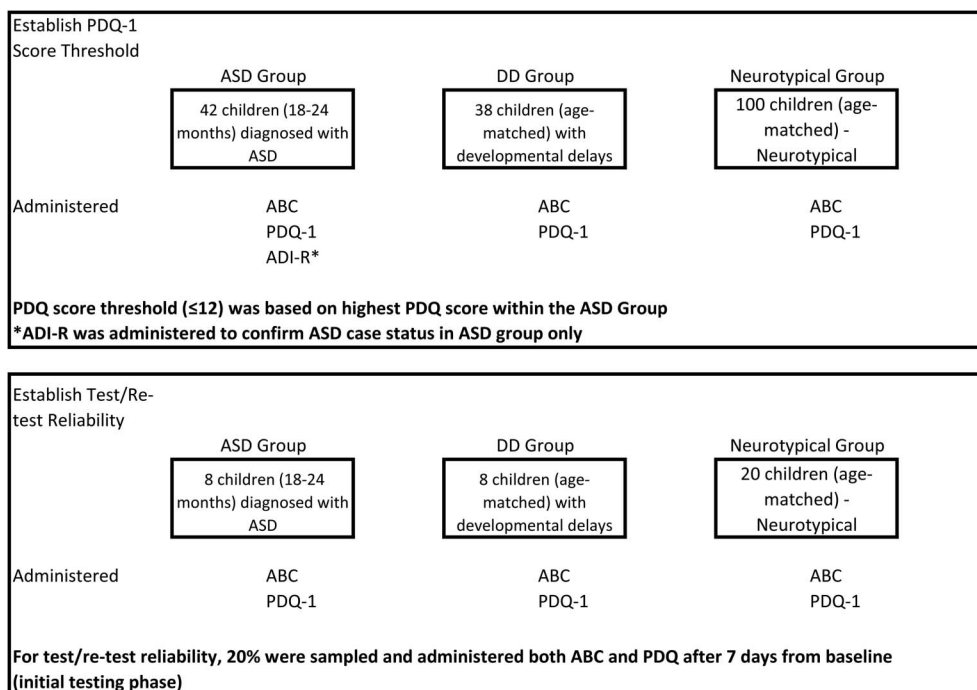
Establish PDQ-1 Score Threshold

ASD Group

42 children (18-24 months) diagnosed with ASD

DD Group

38 children (age-matched) with developmental delays

Neurotypical Group

100 children (age-matched) - Neurotypical

Administered

ABC
PDQ-1
ADI-R*

ABC
PDQ-1

ABC
PDQ-1

PDQ score threshold (≤12) was based on highest PDQ score within the ASD Group
*ADI-R was administered to confirm ASD case status in ASD group only

Establish Test/Re-test Reliability

ASD Group

8 children (18-24 months) diagnosed with ASD

DD Group

8 children (age-matched) with developmental delays

Neurotypical Group

20 children (age-matched) - Neurotypical

Administered

ABC
PDQ-1

ABC
PDQ-1

ABC
PDQ-1

For test/re-test reliability, 20% were sampled and administered both ABC and PDQ after 7 days from baseline (initial testing phase)